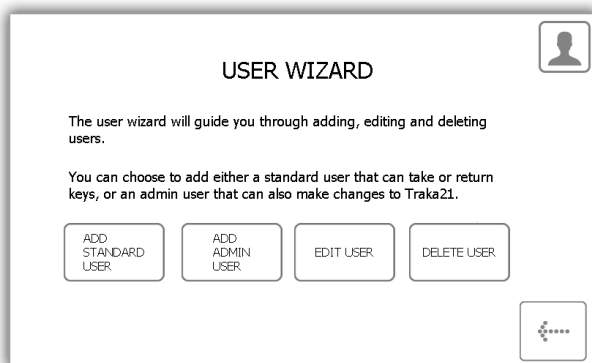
USER WIZARD

The user wizard will guide you through adding, editing and deleting users.

You can choose to add either a standard user that can take or return keys, or an admin user that can also make changes to Traka21.

ADD STANDARD USER

ADD ADMIN USER

EDIT USER

DELETE USER